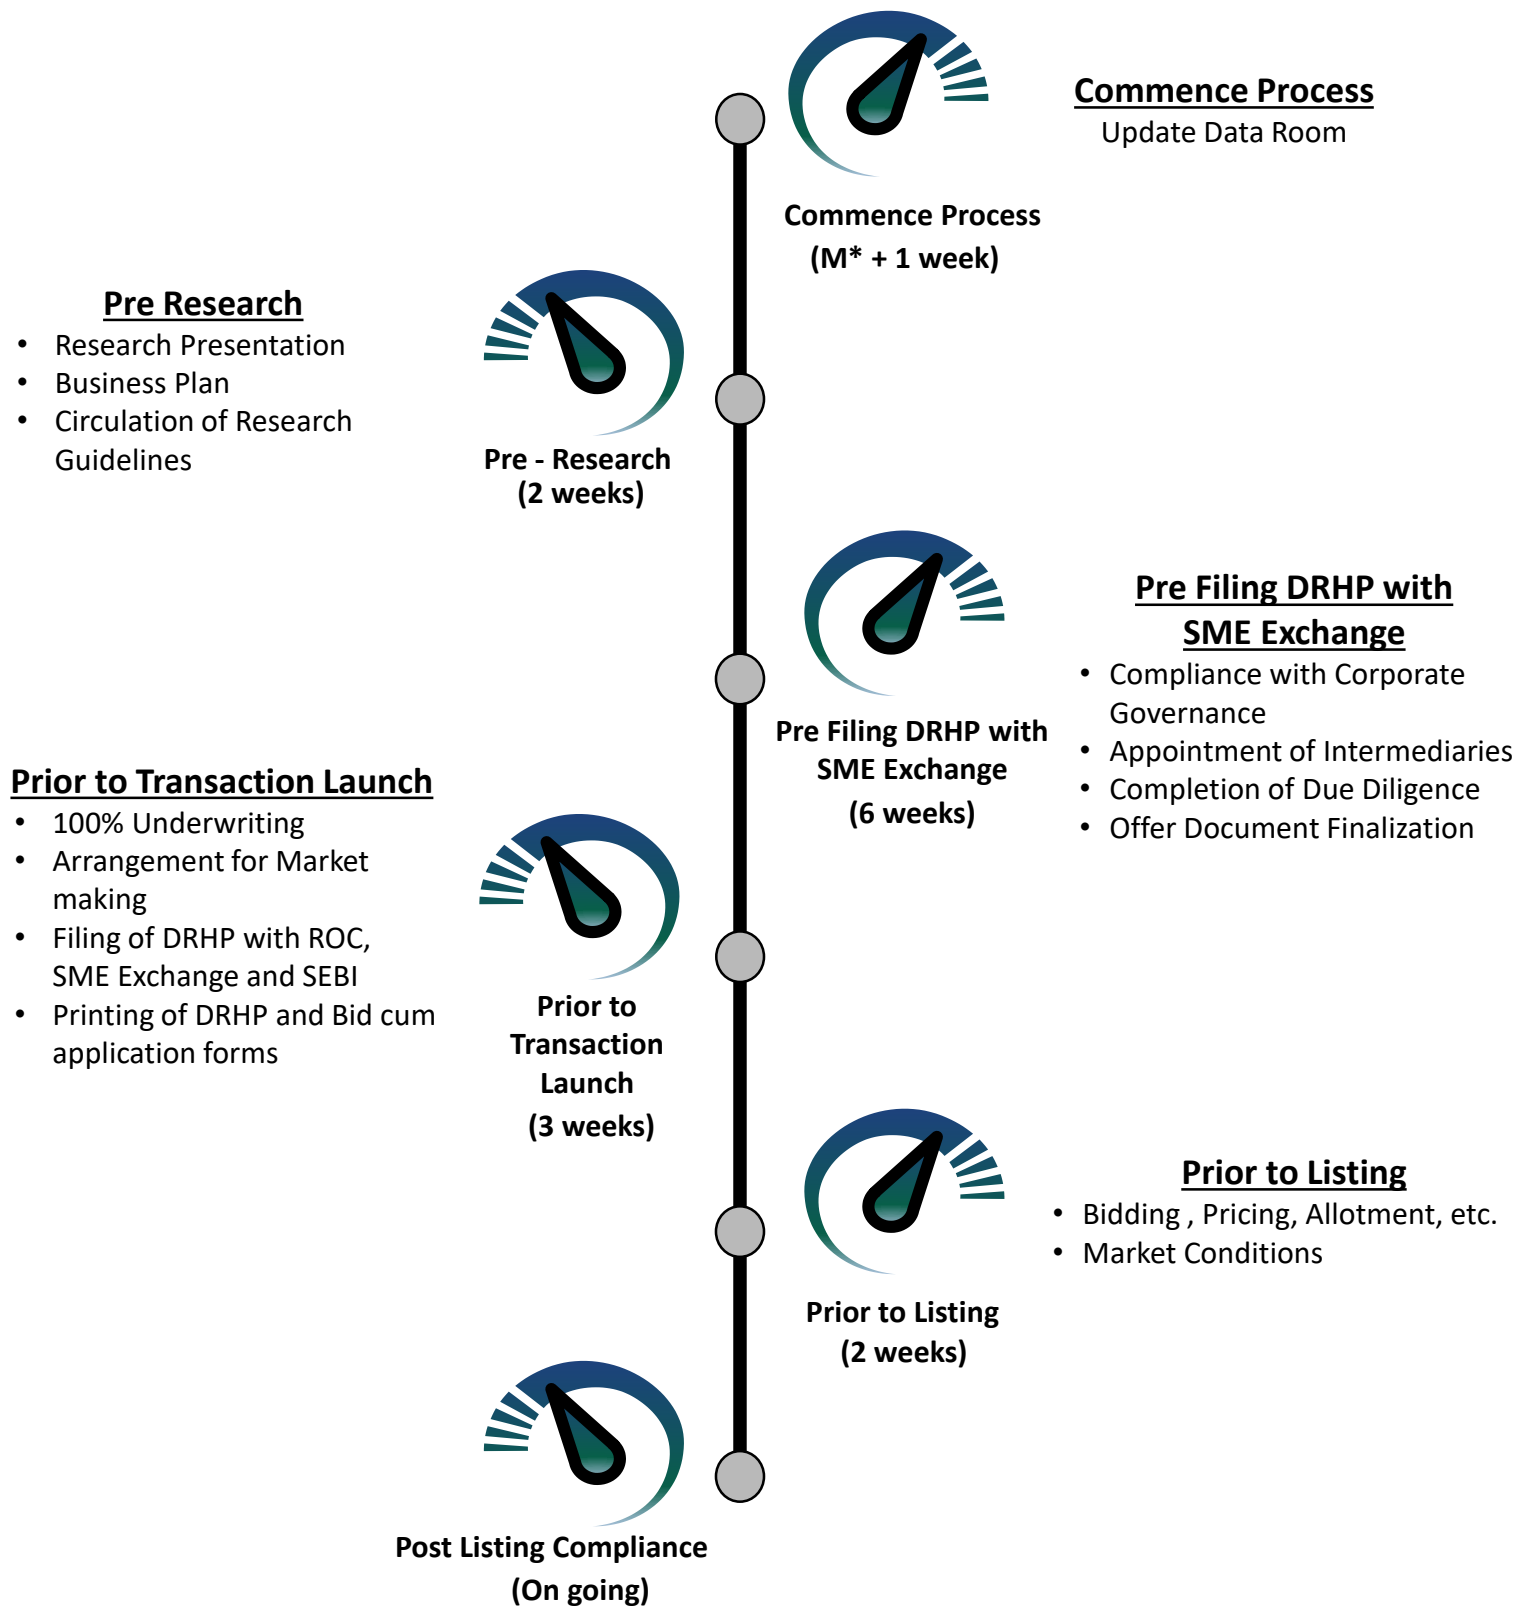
Commence Process
Update Data Room

Commence Process
(M* + 1 week)

Pre Research
- Research Presentation
- Business Plan
- Circulation of Research Guidelines

Pre - Research
(2 weeks)

Pre Filing DRHP with SME Exchange
- Compliance with Corporate Governance
- Appointment of Intermediaries
- Completion of Due Diligence
- Offer Document Finalization

Pre Filing DRHP with SME Exchange
(6 weeks)

Prior to Transaction Launch
- 100% Underwriting
- Arrangement for Market making
- Filing of DRHP with ROC, SME Exchange and SEBI
- Printing of DRHP and Bid cum application forms

Prior to Transaction Launch
(3 weeks)

Prior to Listing
- Bidding , Pricing, Allotment, etc.
- Market Conditions

Prior to Listing
(2 weeks)

Post Listing Compliance
(On going)